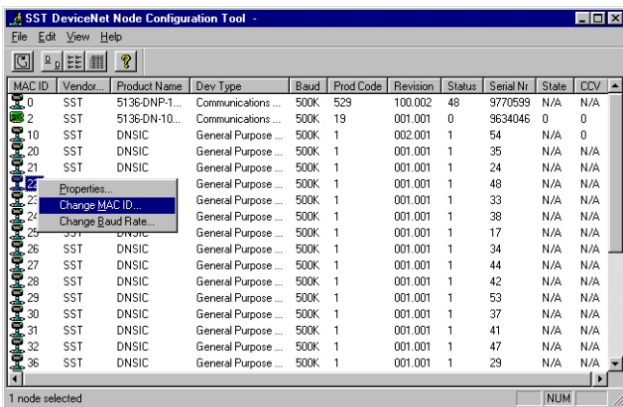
SST DeviceNet Node Configuration Tool -

File Edit View Help

| MAC ID | Vendor... | Product Name | Dev Type | Baud | Prod Code | Revision | Status | Serial Nr | State | CCV |
|---|---|---|---|---|---|---|---|---|---|---|
| 0 | SST | 5136-DNP-1... | Communications ... | 500K | 529 | 100.002 | 48 | 9770599 | N/A | N/A |
| 2 | SST | 5136-DN-10... | Communications ... | 500K | 19 | 001.001 | 0 | 9634046 | 0 | 0 |
| 10 | SST | DNSIC | General Purpose ... | 500K | 1 | 002.001 | 1 | 54 | N/A | 0 |
| 20 | SST | DNSIC | General Purpose ... | 500K | 1 | 001.001 | 1 | 35 | N/A | N/A |
| 21 | SST | DNSIC | General Purpose ... | 500K | 1 | 001.001 | 1 | 24 | N/A | N/A |
| 22 | | | General Purpose ... | 500K | 1 | 001.001 | 1 | 48 | N/A | N/A |
| 23 | | | General Purpose ... | 500K | 1 | 001.001 | 1 | 33 | N/A | N/A |
| 24 | | | General Purpose ... | 500K | 1 | 001.001 | 1 | 38 | N/A | N/A |
| 25 | SST | DNSIC | General Purpose ... | 500K | 1 | 001.001 | 1 | 17 | N/A | N/A |
| 26 | SST | DNSIC | General Purpose ... | 500K | 1 | 001.001 | 1 | 34 | N/A | N/A |
| 27 | SST | DNSIC | General Purpose ... | 500K | 1 | 001.001 | 1 | 44 | N/A | N/A |
| 28 | SST | DNSIC | General Purpose ... | 500K | 1 | 001.001 | 1 | 42 | N/A | N/A |
| 29 | SST | DNSIC | General Purpose ... | 500K | 1 | 001.001 | 1 | 53 | N/A | N/A |
| 30 | SST | DNSIC | General Purpose ... | 500K | 1 | 001.001 | 1 | 37 | N/A | N/A |
| 31 | SST | DNSIC | General Purpose ... | 500K | 1 | 001.001 | 1 | 41 | N/A | N/A |
| 32 | SST | DNSIC | General Purpose ... | 500K | 1 | 001.001 | 1 | 47 | N/A | N/A |
| 36 | SST | DNSIC | General Purpose ... | 500K | 1 | 001.001 | 1 | 29 | N/A | N/A |

Properties...
Change MAC ID...
Change Baud Rate...

1 node selected
NUM